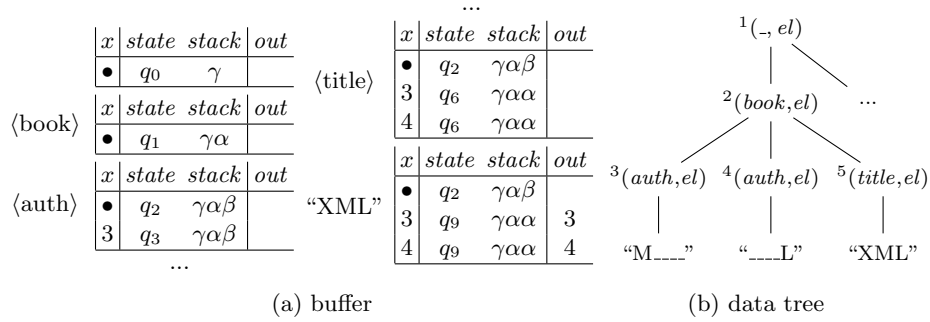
| $x$ | $state$ | $stack$ | $out$ |
|---|---|---|---|
| $\bullet$ | $q_0$ | $\gamma$ | |

⟨book⟩

| $x$ | $state$ | $stack$ | $out$ |
|---|---|---|---|
| $\bullet$ | $q_1$ | $\gamma\alpha$ | |

⟨auth⟩

| $x$ | $state$ | $stack$ | $out$ |
|---|---|---|---|
| $\bullet$ | $q_2$ | $\gamma\alpha\beta$ | |
| 3 | $q_3$ | $\gamma\alpha\beta$ | |

...

...

⟨title⟩

| $x$ | $state$ | $stack$ | $out$ |
|---|---|---|---|
| $\bullet$ | $q_2$ | $\gamma\alpha\beta$ | |
| 3 | $q_6$ | $\gamma\alpha\alpha$ | |
| 4 | $q_6$ | $\gamma\alpha\alpha$ | |

"XML"

| $x$ | $state$ | $stack$ | $out$ |
|---|---|---|---|
| $\bullet$ | $q_2$ | $\gamma\alpha\beta$ | |
| 3 | $q_9$ | $\gamma\alpha\alpha$ | 3 |
| 4 | $q_9$ | $\gamma\alpha\alpha$ | 4 |

(a) buffer

$^1(\_, el)$

$^2(book, el)$ ...

$^3(auth, el)$ $^4(auth, el)$ $^5(title, el)$

"M____" "____L" "XML"

(b) data tree